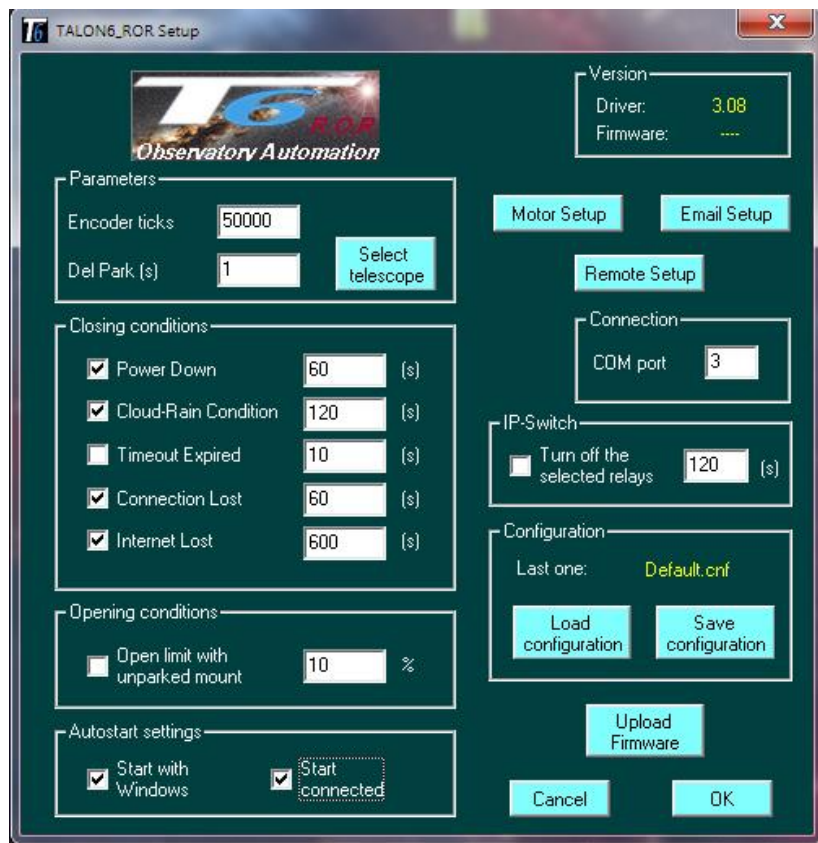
T6 TALON6_ROR Setup

X

T6 ROR Observatory Automation

Version
Driver: 3.08
Firmware: ----

Parameters
Encoder ticks 50000
Del Park (s) 1
Select telescope

Motor Setup
Email Setup
Remote Setup

Connection
COM port 3

Closing conditions
Power Down 60 (s)
Cloud-Rain Condition 120 (s)
Timeout Expired 10 (s)
Connection Lost 60 (s)
Internet Lost 600 (s)

IP-Switch
Turn off the selected relays 120 (s)

Configuration
Last one: Default.cnf
Load configuration
Save configuration

Opening conditions
Open limit with unparked mount 10 %

Autostart settings
Start with Windows
Start connected

Upload Firmware

Cancel
OK